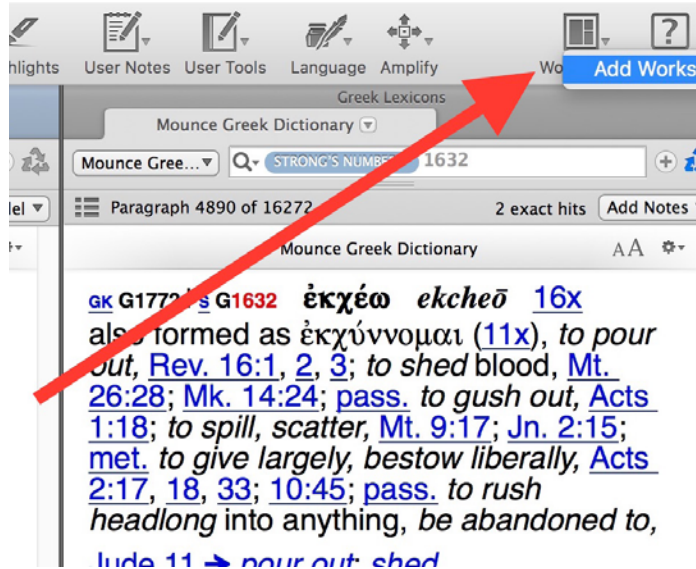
hlights User Notes User Tools Language Amplify Wo Add Works

Greek Lexicons

Mounce Greek Dictionary

Mounce Gree... STRONG'S NUMBER 1632

Paragraph 4890 of 16272 2 exact hits Add Notes

Mounce Greek Dictionary

GK G177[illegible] G1632 ἐκχέω ekcheō 16x also formed as ἐκχύννομαι (11x), to pour out, Rev. 16:1, 2, 3; to shed blood, Mt. 26:28; Mk. 14:24; pass. to gush out, Acts 1:18; to spill, scatter, Mt. 9:17; Jn. 2:15; met. to give largely, bestow liberally, Acts 2:17, 18, 33; 10:45; pass. to rush headlong into anything, be abandoned to, Jude 11 → pour out; shed